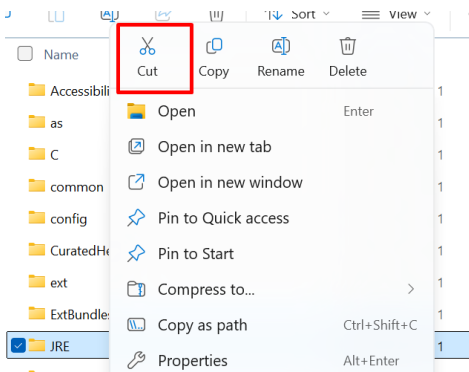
Sort View

Name

Accessibili

as

C

common

config

CuratedHe

ext

ExtBundles

JRE

Cut Copy Rename Delete

Open Enter

Open in new tab

Open in new window

Pin to Quick access

Pin to Start

Compress to...

Copy as path Ctrl+Shift+C

Properties Alt+Enter

1
1
1
1
1
1
1
1
1
1